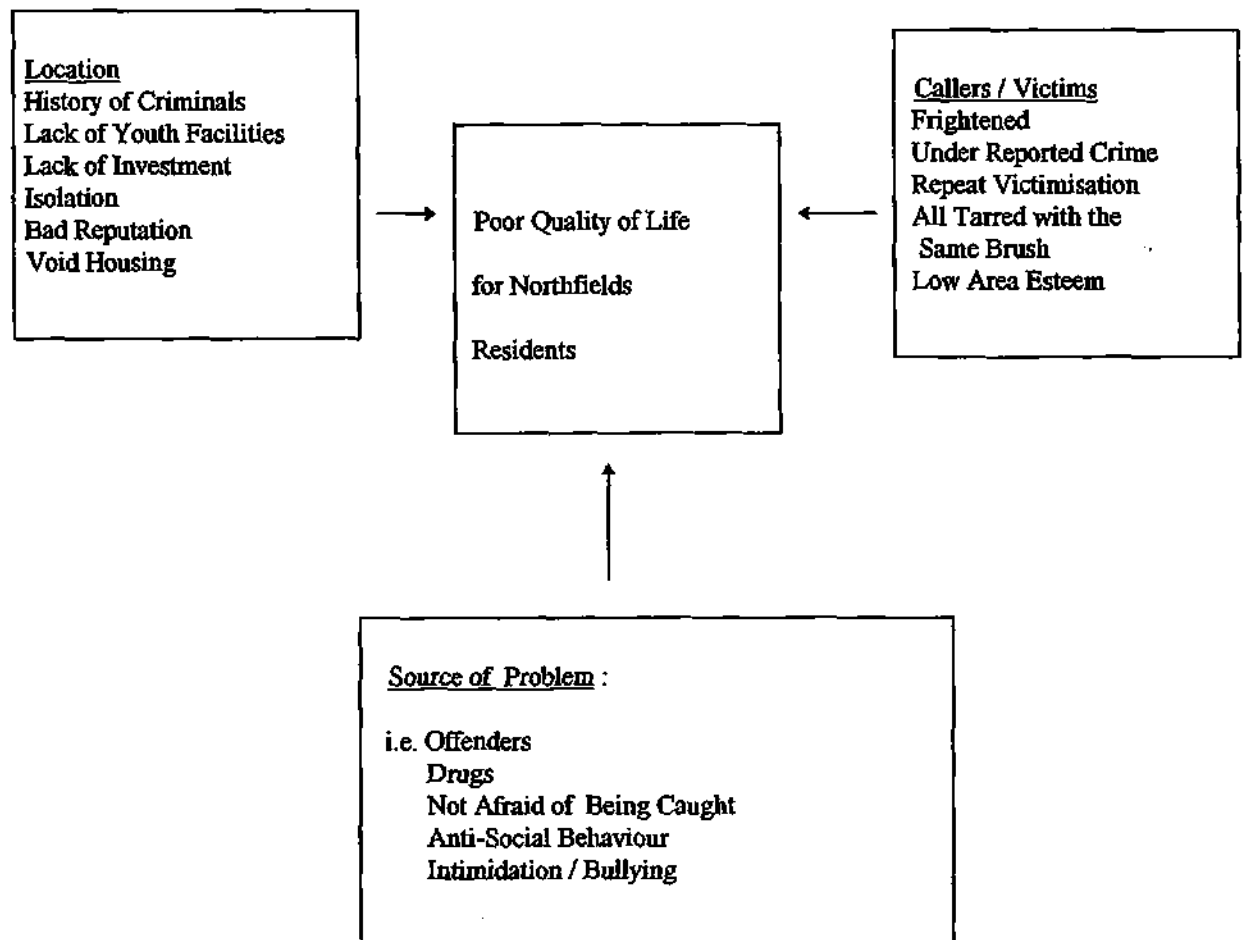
Location
History of Criminals
Lack of Youth Facilities
Lack of Investment
Isolation
Bad Reputation
Void Housing

Poor Quality of Life

for Northfields

Residents

Callers / Victims
Frightened
Under Reported Crime
Repeat Victimisation
All Tarred with the Same Brush
Low Area Esteem

Source of Problem :

i.e. Offenders
Drugs
Not Afraid of Being Caught
Anti-Social Behaviour
Intimidation / Bullying